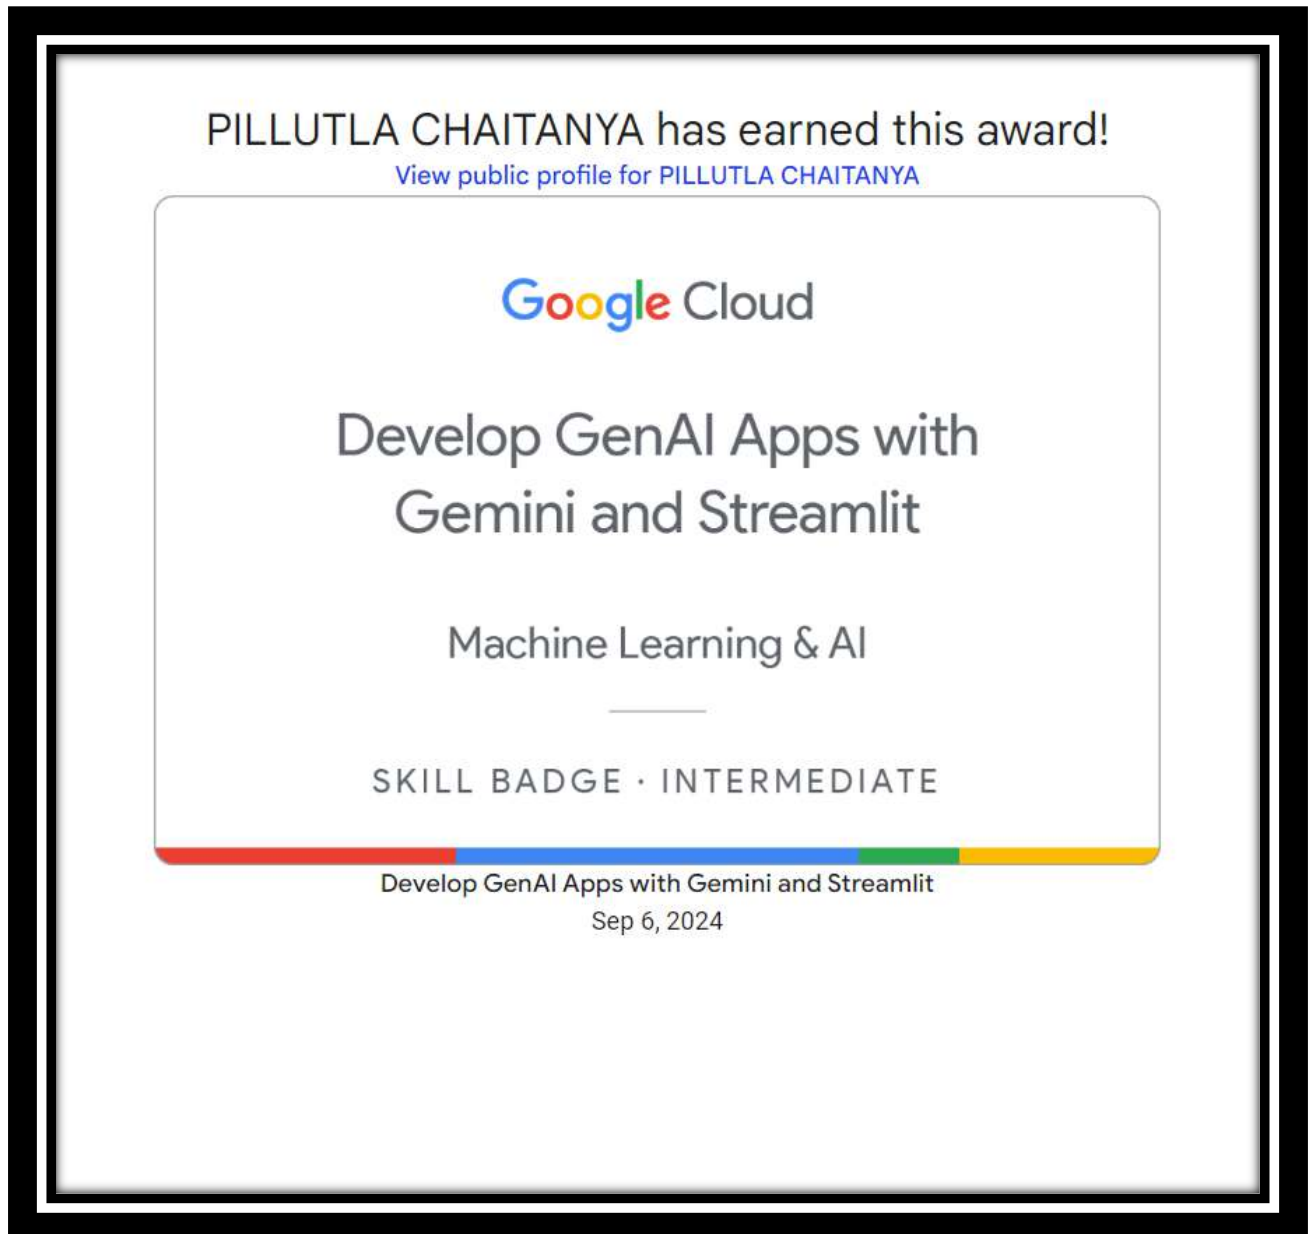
PILLUTLA CHAITANYA has earned this award!
View public profile for PILLUTLA CHAITANYA

Google Cloud

Develop GenAI Apps with Gemini and Streamlit

Machine Learning & AI

SKILL BADGE · INTERMEDIATE

Develop GenAI Apps with Gemini and Streamlit
Sep 6, 2024